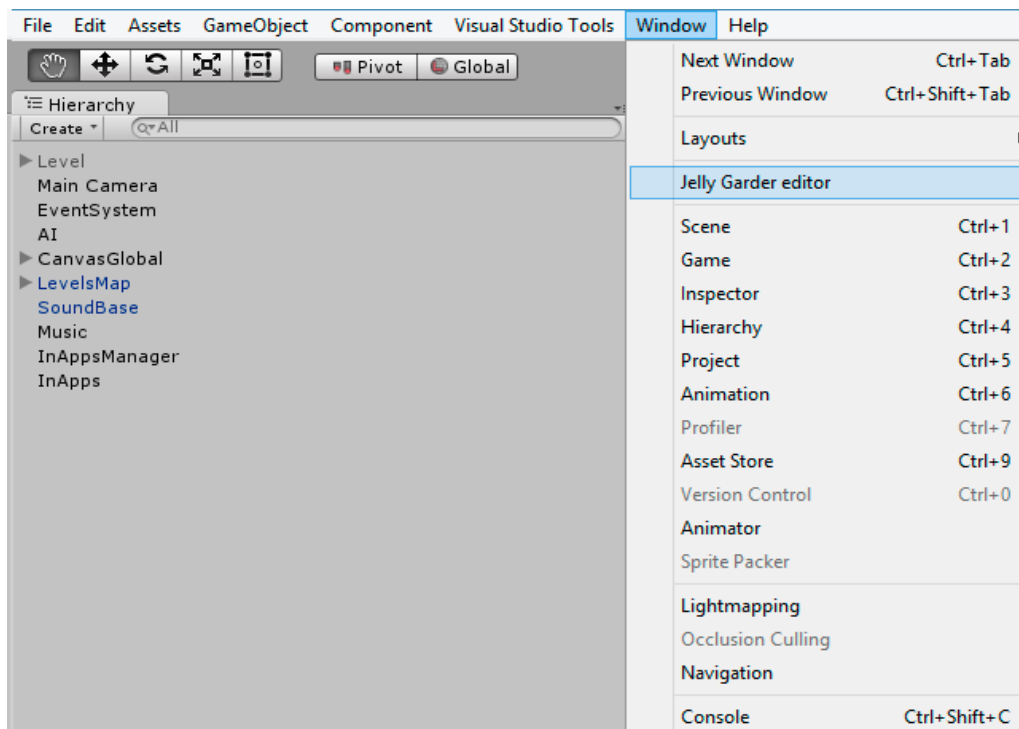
File Edit Assets GameObject Component Visual Studio Tools Window Help

Pivot Global

Hierarchy

Create ▾ All

Level
Main Camera
EventSystem
AI
CanvasGlobal
LevelsMap
SoundBase
Music
InAppsManager
InApps

Next Window Ctrl+Tab
Previous Window Ctrl+Shift+Tab
Layouts
Jelly Garder editor
Scene Ctrl+1
Game Ctrl+2
Inspector Ctrl+3
Hierarchy Ctrl+4
Project Ctrl+5
Animation Ctrl+6
Profiler Ctrl+7
Asset Store Ctrl+9
Version Control Ctrl+0
Animator
Sprite Packer
Lightmapping
Occlusion Culling
Navigation
Console Ctrl+Shift+C